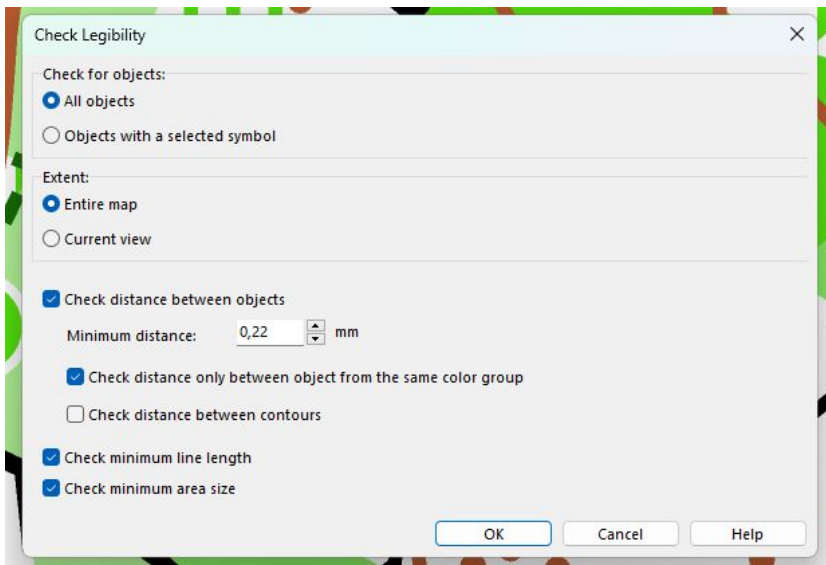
Check Legibility

Check for objects:
All objects
Objects with a selected symbol

Extent:
Entire map
Current view

Check distance between objects
Minimum distance: 0,22 mm
Check distance only between object from the same color group
Check distance between contours

Check minimum line length
Check minimum area size

OK Cancel Help